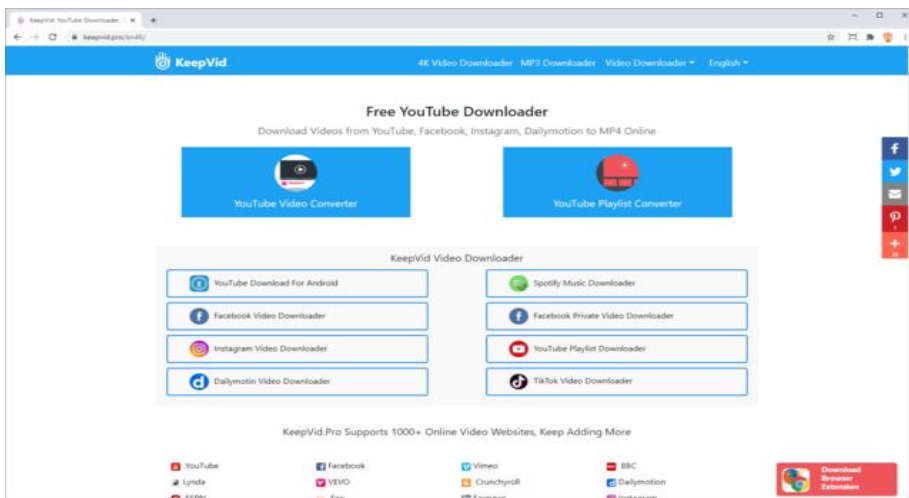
KeepVid: YouTube Downloader

keepvid.pro/en45/

KeepVid

4K Video Downloader MP3 Downloader Video Downloader ▾ English ▾

Free YouTube Downloader

Download Videos from YouTube, Facebook, Instagram, Dailymotion to MP4 Online

YouTube Video Converter

YouTube Playlist Converter

KeepVid Video Downloader

YouTube Download For Android

Spotify Music Downloader

Facebook Video Downloader

Facebook Private Video Downloader

Instagram Video Downloader

YouTube Playlist Downloader

Dailymotin Video Downloader

TikTok Video Downloader

KeepVid.Pro Supports 1000+ Online Video Websites, Keep Adding More

YouTube
Facebook
Vimeo
BBC
Lynda
VEVO
Crunchyroll
Dailymotion
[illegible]
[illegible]
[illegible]
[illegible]

Download Browser Extension